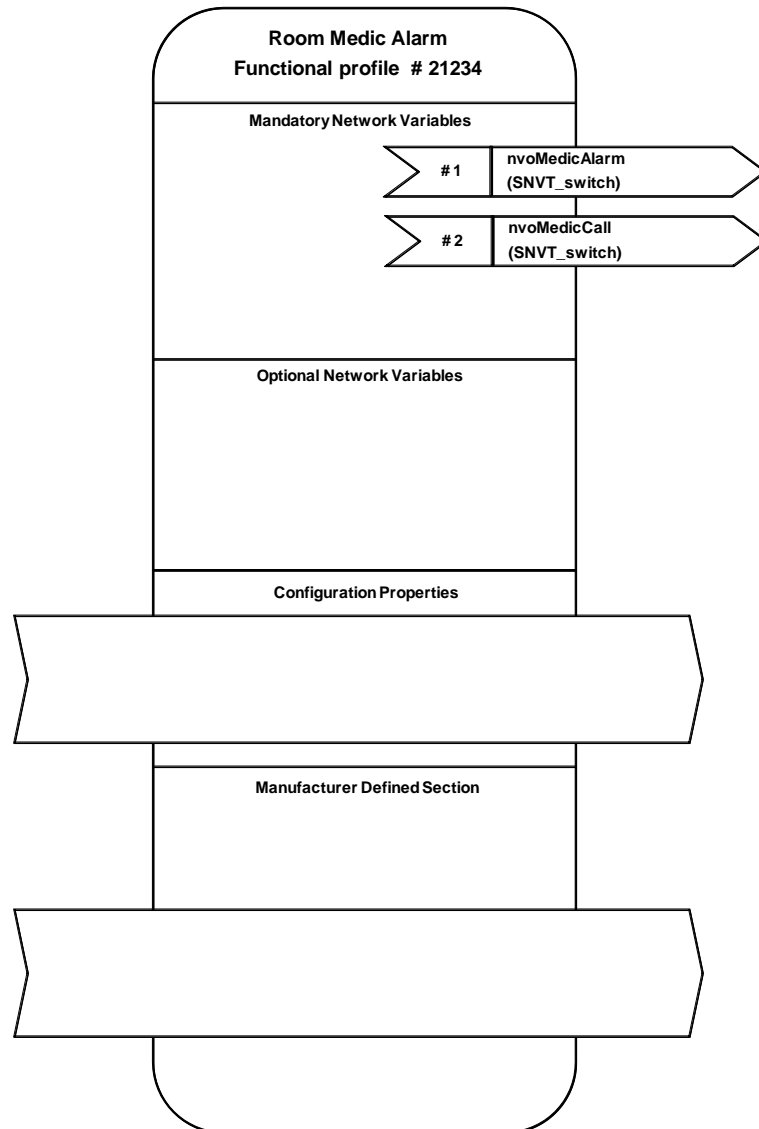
Room Medic Alarm
Functional profile # 21234

Mandatory Network Variables

# 1
nvoMedicAlarm
(SNVT_switch)

# 2
nvoMedicCall
(SNVT_switch)

Optional Network Variables

Configuration Properties

Manufacturer Defined Section